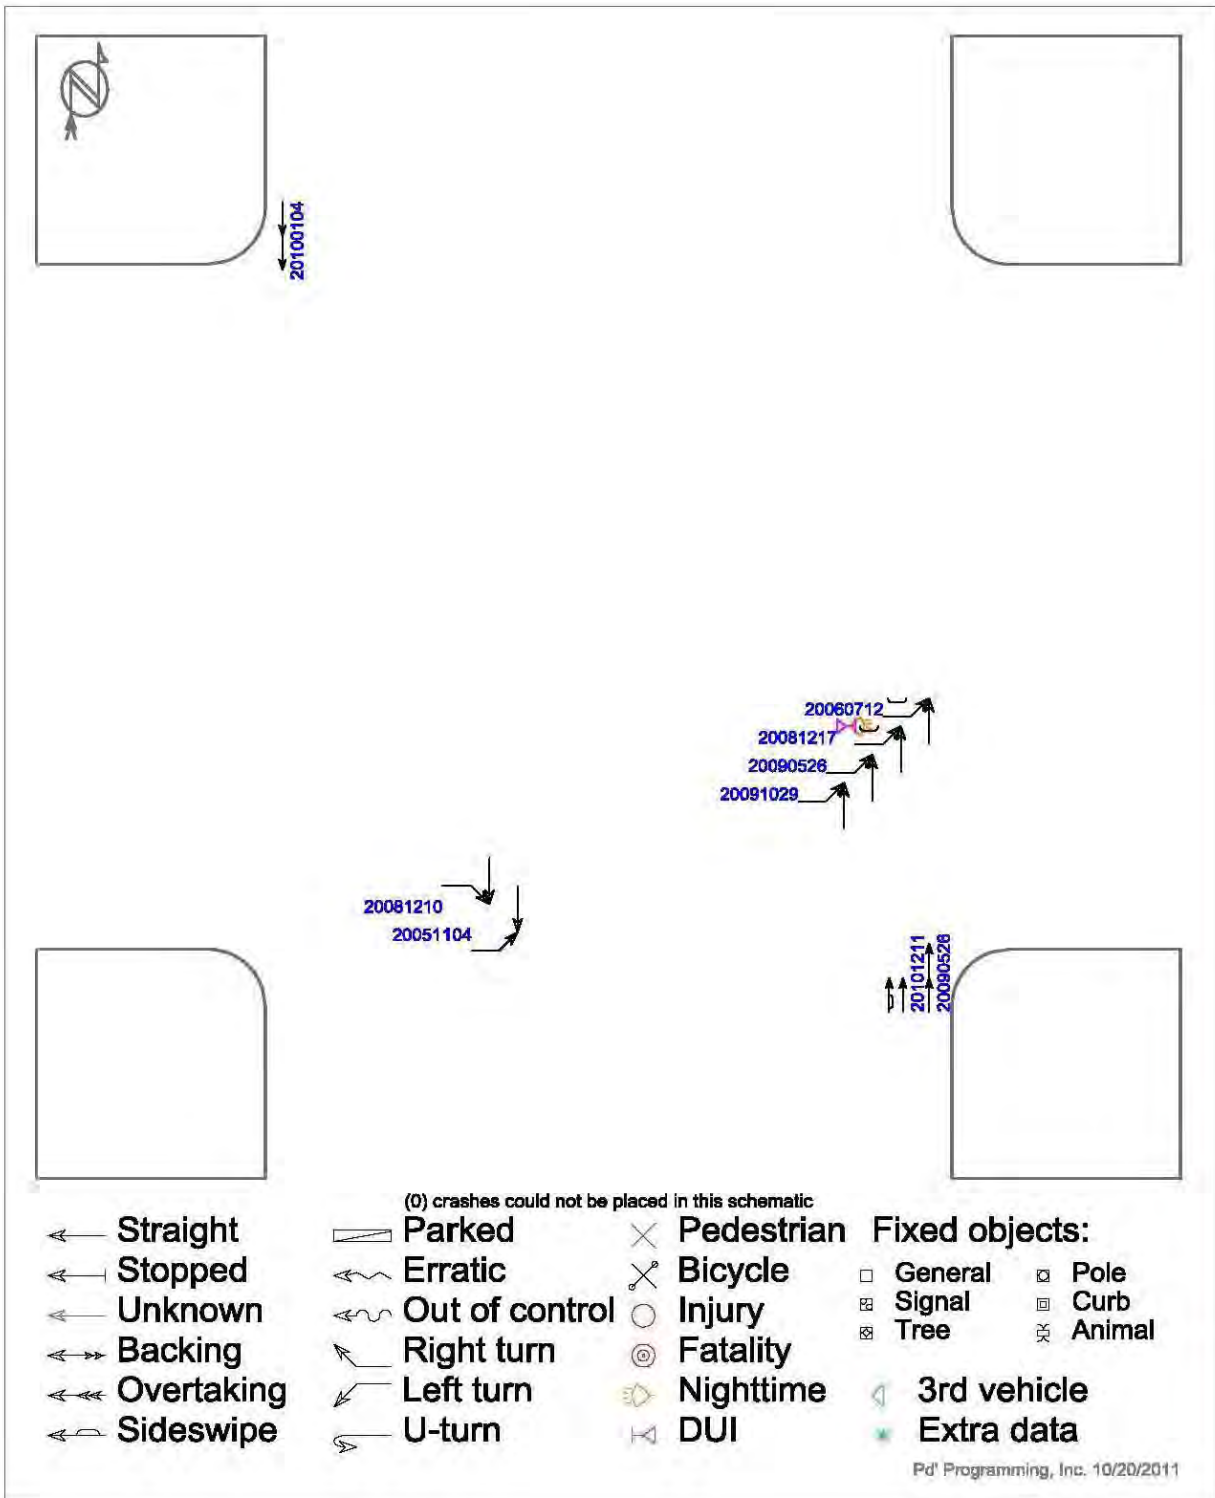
N

20100104

20060712
20081217
20090526
20091029

20081210
20051104

20101211
20090526

(0) crashes could not be placed in this schematic

Straight
Stopped
Unknown
Backing
Overtaking
Sideswipe

Parked
Erratic
Out of control
Right turn
Left turn
U-turn

Pedestrian
Bicycle
Injury
Fatality
Nighttime
DUI

Fixed objects:
General
Signal
Tree
Pole
Curb
Animal

3rd vehicle
Extra data

Pd' Programming, Inc. 10/20/2011